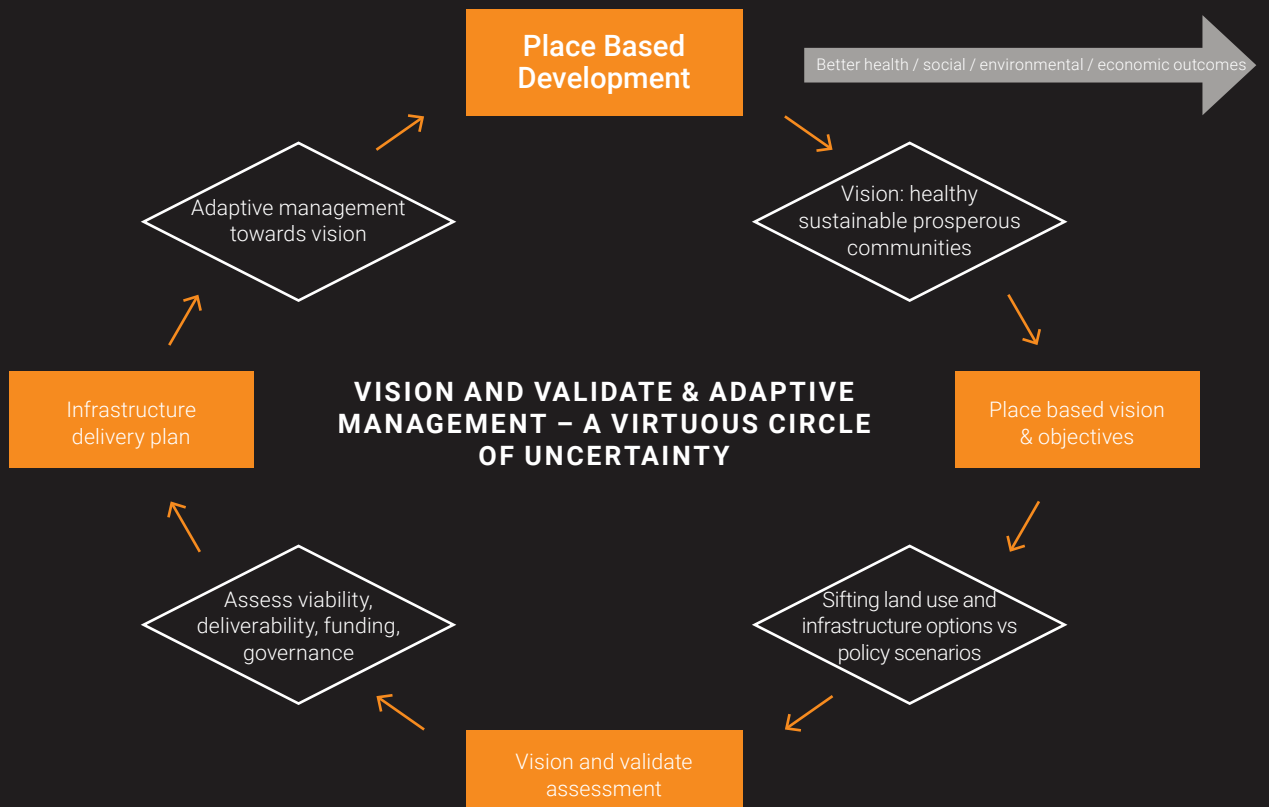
Place Based Development

Better health / social / environmental / economic outcomes

Vision: healthy sustainable prosperous communities

Place based vision & objectives

Sifting land use and infrastructure options vs policy scenarios

Vision and validate assessment

Assess viability, deliverability, funding, governance

Infrastructure delivery plan

Adaptive management towards vision

VISION AND VALIDATE & ADAPTIVE MANAGEMENT – A VIRTUOUS CIRCLE OF UNCERTAINTY